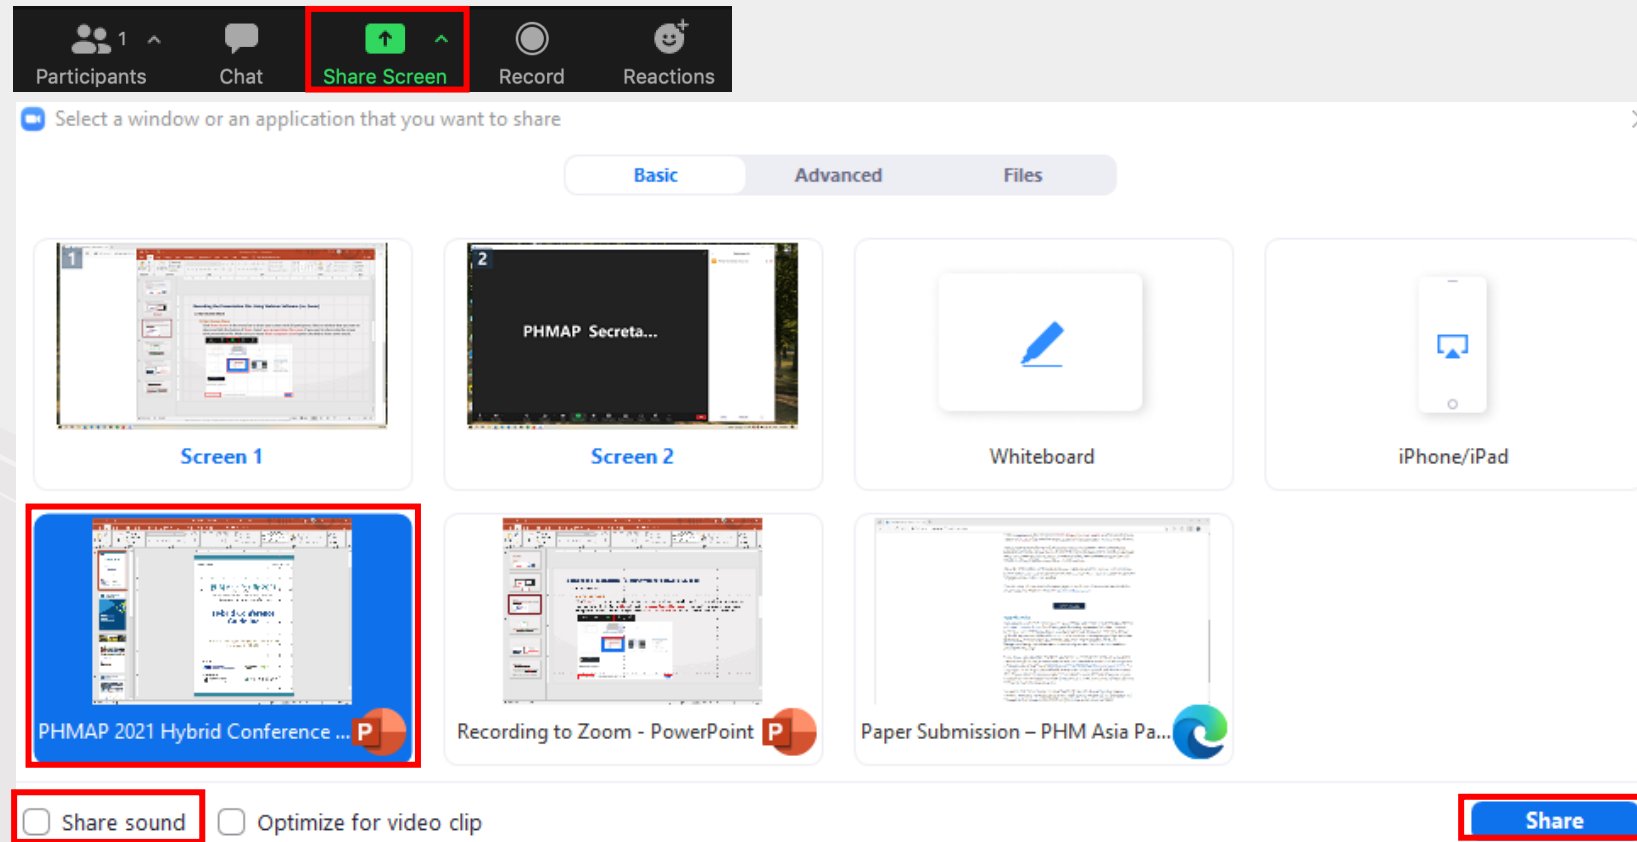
1 Participants
Chat
Share Screen
Record
Reactions

Select a window or an application that you want to share

Basic
Advanced
Files

1
2
PHMAP Secreta...
Screen 1
Screen 2
Whiteboard
iPhone/iPad

PHMAP 2021 Hybrid Conference ...
Recording to Zoom - PowerPoint
Paper Submission – PHM Asia Pa...

Share sound
Optimize for video clip
Share